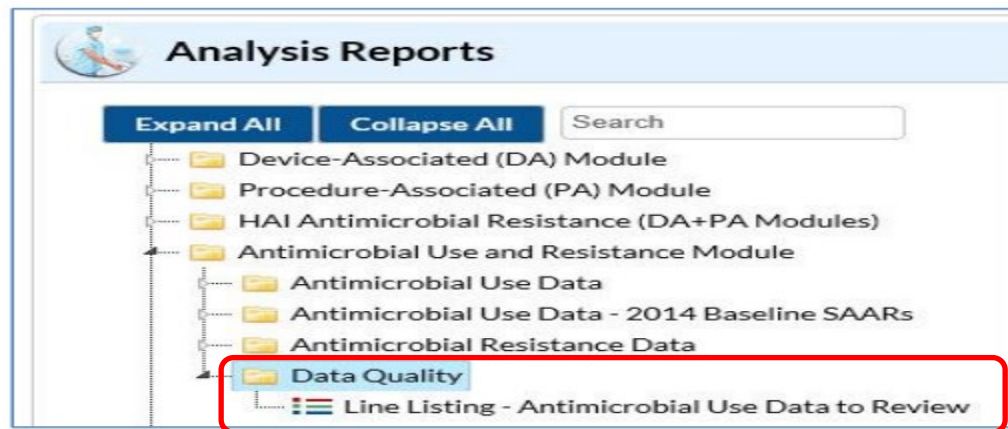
Analysis Reports

Expand All
Collapse All
Search

Device-Associated (DA) Module
Procedure-Associated (PA) Module
HAI Antimicrobial Resistance (DA+PA Modules)
Antimicrobial Use and Resistance Module
Antimicrobial Use Data
Antimicrobial Use Data - 2014 Baseline SAARs
Antimicrobial Resistance Data
Data Quality
Line Listing - Antimicrobial Use Data to Review